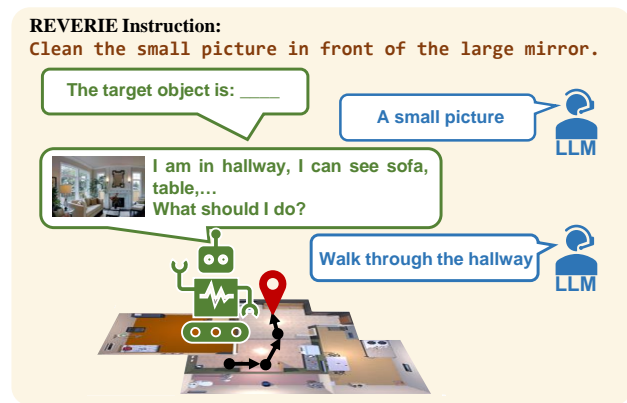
REVERIE Instruction:
Clean the small picture in front of the large mirror.

The target object is: ____

A small picture

LLM

I am in hallway, I can see sofa, table,…
What should I do?

Walk through the hallway

LLM